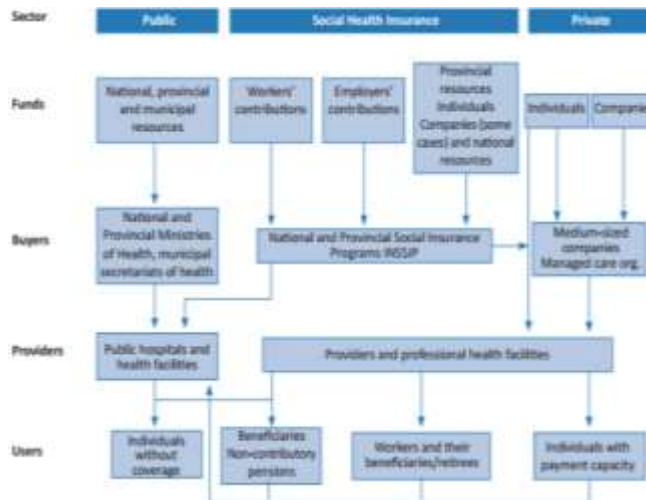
Sector

Public

Social Health Insurance

Private

Funds

National, provincial and municipal resources

Workers' contributions

Employers' contributions

Provincial resources Individuals Companies (some cases) and national resources

Individuals

Companies

Buyers

National and Provincial Ministries of Health, municipal secretariats of health

National and Provincial Social Insurance Programs INSSJP

Medium-sized companies Managed care org.

Providers

Public hospitals and health facilities

Providers and professional health facilities

Users

Individuals without coverage

Beneficiaries Non-contributory pensions

Workers and their beneficiaries/retirees

Individuals with payment capacity